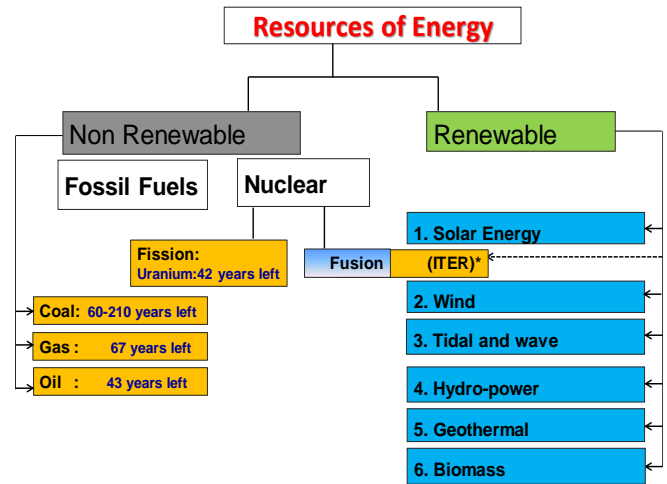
Resources of Energy

Non Renewable

Renewable

Fossil Fuels

Nuclear

Fission:
Uranium:42 years left

Fusion

(ITER)*

Coal: 60-210 years left

Gas : 67 years left

Oil : 43 years left

1. Solar Energy

2. Wind

3. Tidal and wave

4. Hydro-power

5. Geothermal

6. Biomass